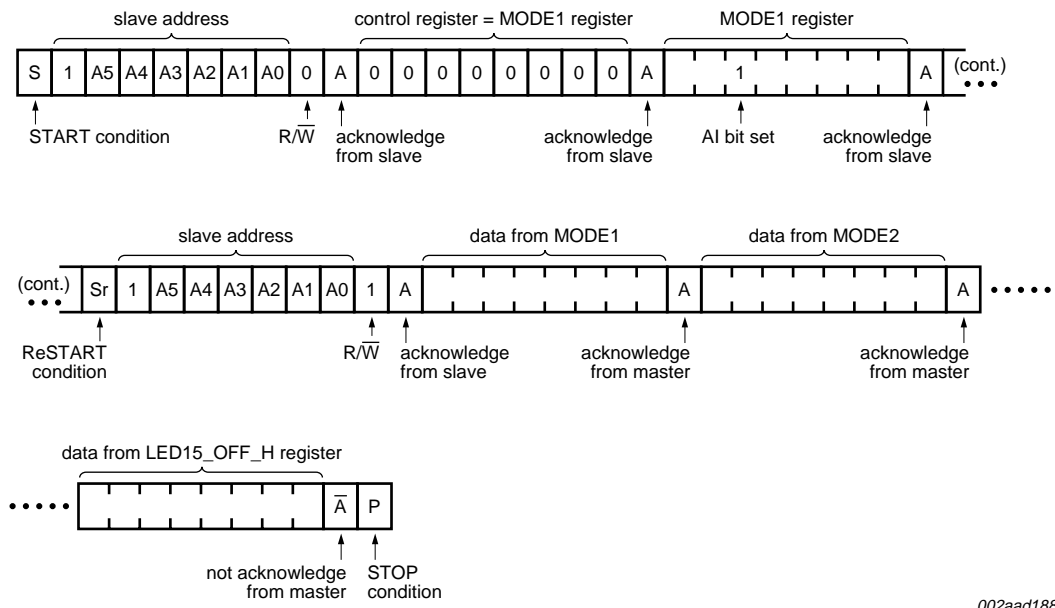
slave address

control register = MODE1 register

MODE1 register

S 1 A5 A4 A3 A2 A1 A0 0 A 0 0 0 0 0 0 0 0 A 1 A (cont.)

START condition

$R/\overline{W}$

acknowledge from slave

acknowledge from slave

AI bit set

acknowledge from slave

slave address

data from MODE1

data from MODE2

(cont.) Sr 1 A5 A4 A3 A2 A1 A0 1 A A A

ReSTART condition

$R/\overline{W}$

acknowledge from slave

acknowledge from master

acknowledge from master

data from LED15_OFF_H register

$\overline{A}$ P

not acknowledge from master

STOP condition

002aad188